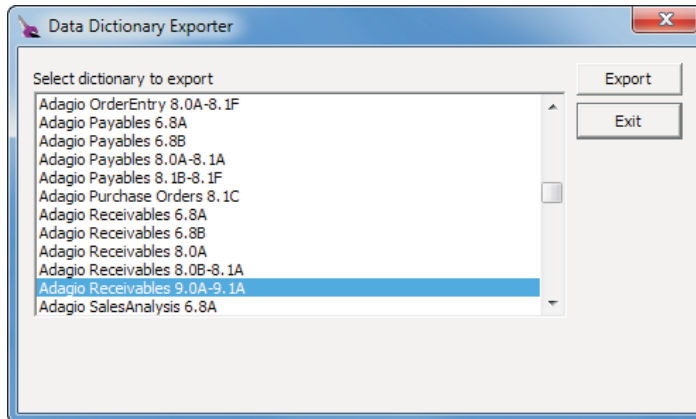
Data Dictionary Exporter

Select dictionary to export

Adagio OrderEntry 8.0A-8.1F
Adagio Payables 6.8A
Adagio Payables 6.8B
Adagio Payables 8.0A-8.1A
Adagio Payables 8.1B-8.1F
Adagio Purchase Orders 8.1C
Adagio Receivables 6.8A
Adagio Receivables 6.8B
Adagio Receivables 8.0A
Adagio Receivables 8.0B-8.1A
Adagio Receivables 9.0A-9.1A
Adagio SalesAnalysis 6.8A

Export

Exit